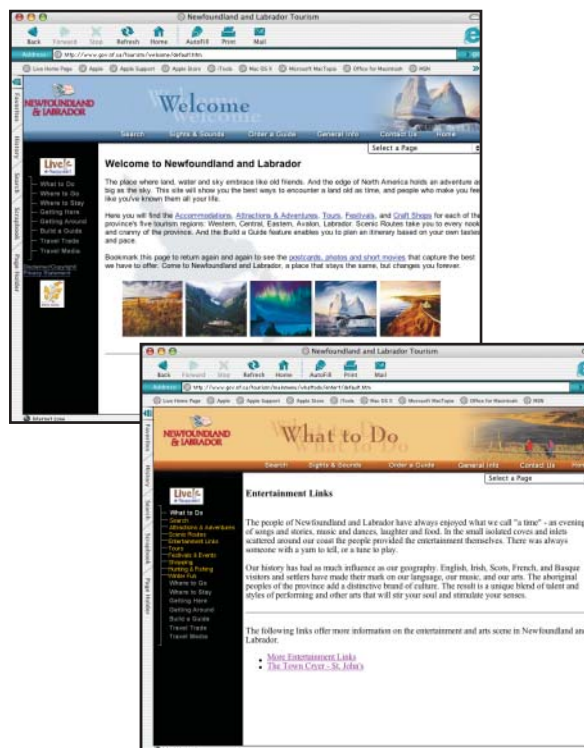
Newfoundland and Labrador Tourism

Back Forward Stop Refresh Home AutoFill Print Mail

Address: http://www.gov.nf.ca/tourism/welcome/default.htm

Live Home Page Apple Apple Support Apple Store iTools Mac OS X Microsoft MacTopia Office for Macintosh MSN

Favorites History Search Scrapbook Page Holder

NEWFOUNDLAND & LABRADOR

Welcome

Search Sights & Sounds Order a Guide General Info Contact Us Home

Select a Page

Live

What to Do
Where to Go
Where to Stay
Getting Here
Getting Around
Build a Guide
Travel Trade
Travel Media

Disclaimer/Copyright
Privacy Statement

Welcome to Newfoundland and Labrador

The place where land, water and sky embrace like old friends. And the edge of North America holds an adventure as big as the sky. This site will show you the best ways to encounter a land old as time, and people who make you feel like you've known them all your life.

Here you will find the Accommodations, Attractions & Adventures, Tours, Festivals, and Craft Shops for each of the province's five tourism regions: Western, Central, Eastern, Avalon, Labrador. Scenic Routes take you to every nook and cranny of the province. And the Build a Guide feature enables you to plan an itinerary based on your own tastes and pace.

Bookmark this page to return again and again to see the postcards, photos and short movies that capture the best we have to offer. Come to Newfoundland and Labrador, a place that stays the same, but changes you forever.

Internet zone

Newfoundland and Labrador Tourism

Back Forward Stop Refresh Home AutoFill Print Mail

Address: http://www.gov.nf.ca/tourism/business/whattodo/enter1/default.htm

Live Home Page Apple Apple Support Apple Store iTools Mac OS X Microsoft MacTopia Office for Macintosh MSN

Favorites History Search Scrapbook Page Holder

NEWFOUNDLAND & LABRADOR

What to Do

Search Sights & Sounds Order a Guide General Info Contact Us Home

Select a Page

Live

What to Do
Search
Attractions & Adventures
Scenic Routes
Entertainment Links
Tours
Festivals & Events
Shopping
Hunting & Fishing
Winter Fun
Where to Go
Where to Stay
Getting Here
Getting Around
Build a Guide
Travel Trade
Travel Media

Entertainment Links

The people of Newfoundland and Labrador have always enjoyed what we call "a time" - an evening of songs and stories, music and dances, laughter and food. In the small isolated coves and inlets scattered around our coast the people provided the entertainment themselves. There was always someone with a yarn to tell, or a tune to play.

Our history has had as much influence as our geography. English, Irish, Scots, French, and Basque visitors and settlers have made their mark on our language, our music, and our arts. The aboriginal peoples of the province add a distinctive brand of culture. The result is a unique blend of talent and styles of performing and other arts that will stir your soul and stimulate your senses.

The following links offer more information on the entertainment and arts scene in Newfoundland and Labrador.

More Entertainment Links
The Town Crier - St. John's